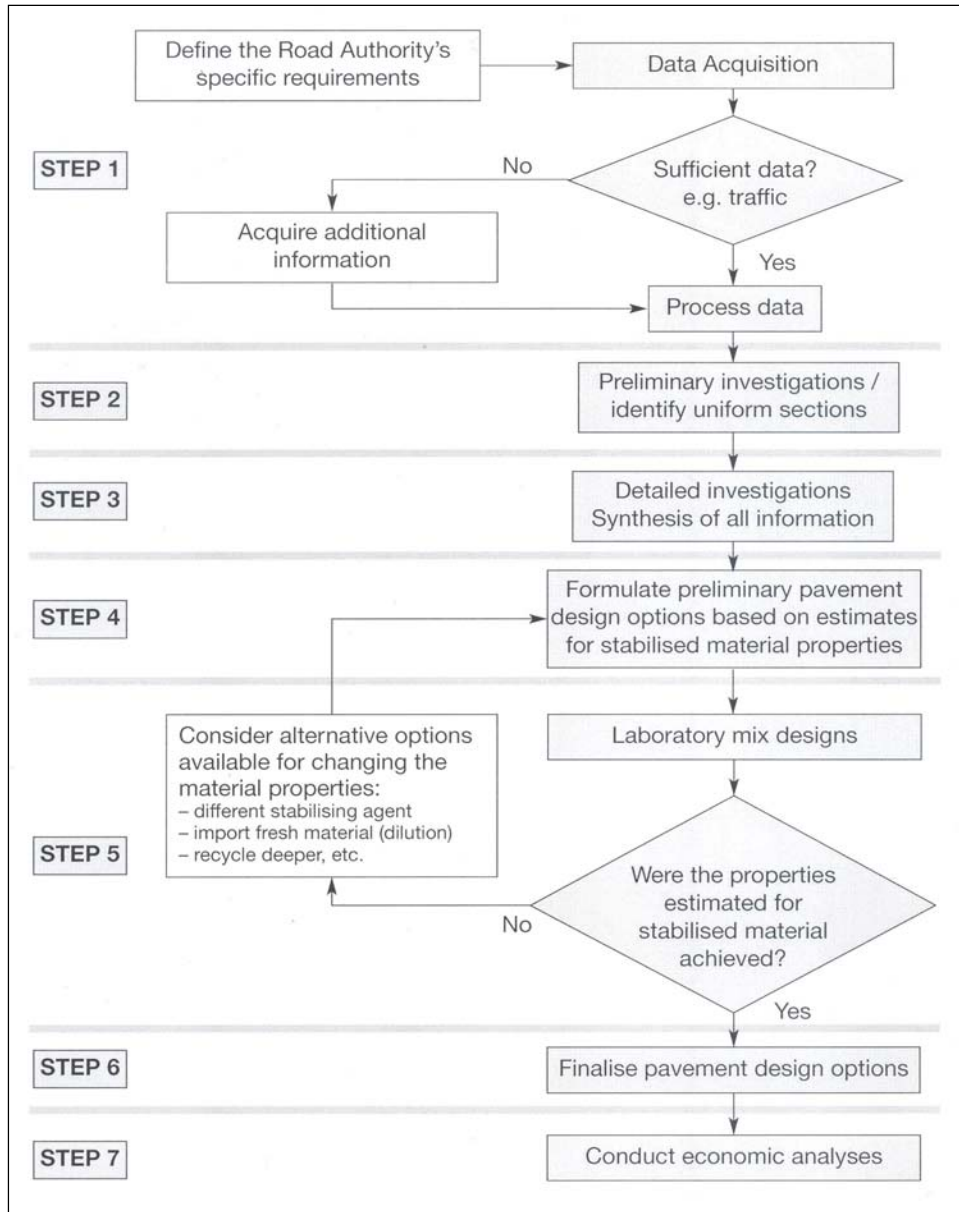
Define the Road Authority's specific requirements

Data Acquisition

STEP 1

No

Sufficient data? e.g. traffic

Acquire additional information

Yes

Process data

STEP 2

Preliminary investigations / identify uniform sections

STEP 3

Detailed investigations
Synthesis of all information

STEP 4

Formulate preliminary pavement design options based on estimates for stabilised material properties

Consider alternative options available for changing the material properties:
– different stabilising agent
– import fresh material (dilution)
– recycle deeper, etc.

Laboratory mix designs

STEP 5

No

Were the properties estimated for stabilised material achieved?

Yes

STEP 6

Finalise pavement design options

STEP 7

Conduct economic analyses